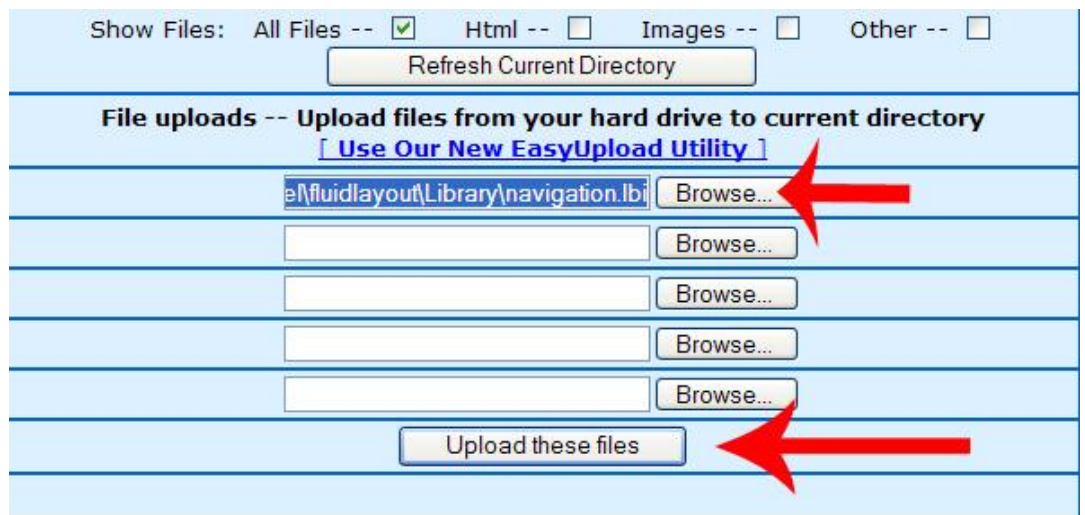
Show Files: All Files -- ☑ Html -- ☐ Images -- ☐ Other -- ☐

Refresh Current Directory

File uploads -- Upload files from your hard drive to current directory

[ Use Our New EasyUpload Utility ]

el\fluidlayout\Library\navigation.lbi Browse...

Browse...

Browse...

Browse...

Browse...

Upload these files